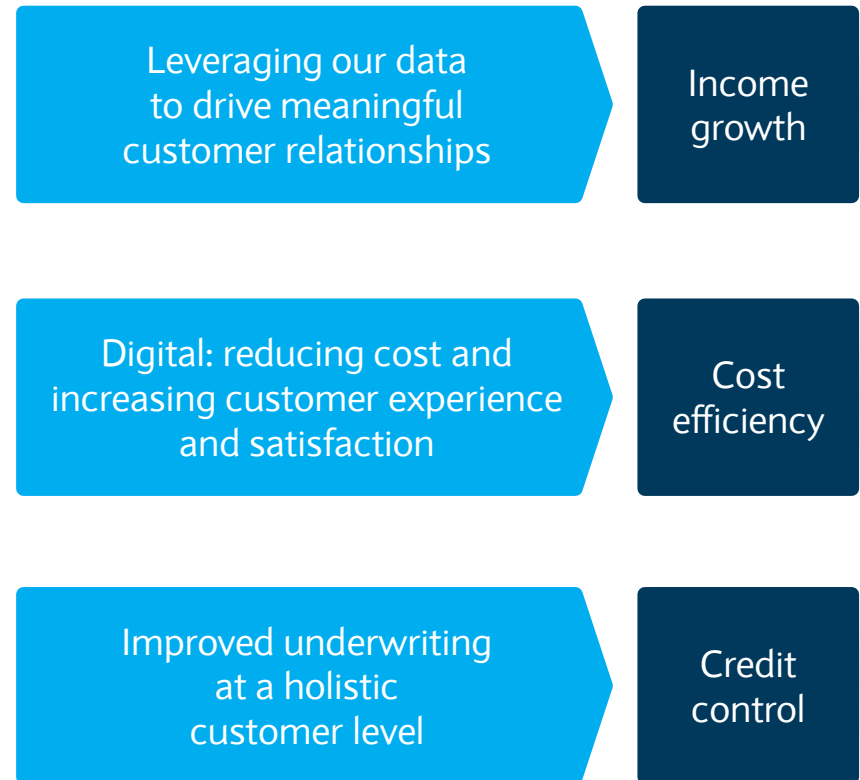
Leveraging our data to drive meaningful customer relationships

Income growth

Digital: reducing cost and increasing customer experience and satisfaction

Cost efficiency

Improved underwriting at a holistic customer level

Credit control